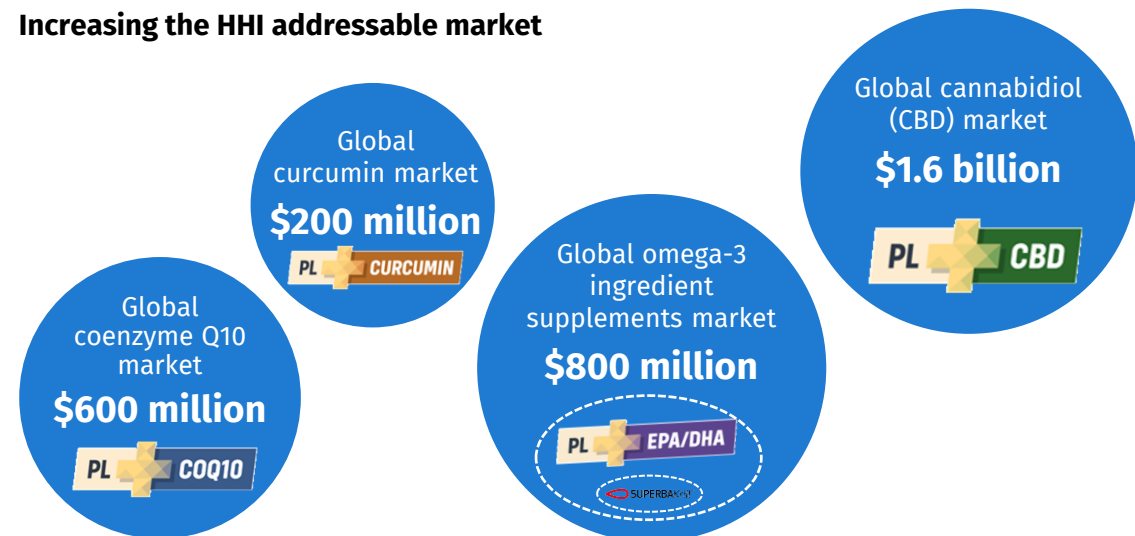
Increasing the HHI addressable market

Global curcumin market
$200 million
PL CURCUMIN

Global coenzyme Q10 market
$600 million
PL COQ10

Global omega-3 ingredient supplements market
$800 million
PL EPA/DHA
SUPERBAKrill

Global cannabidiol (CBD) market
$1.6 billion
PL CBD